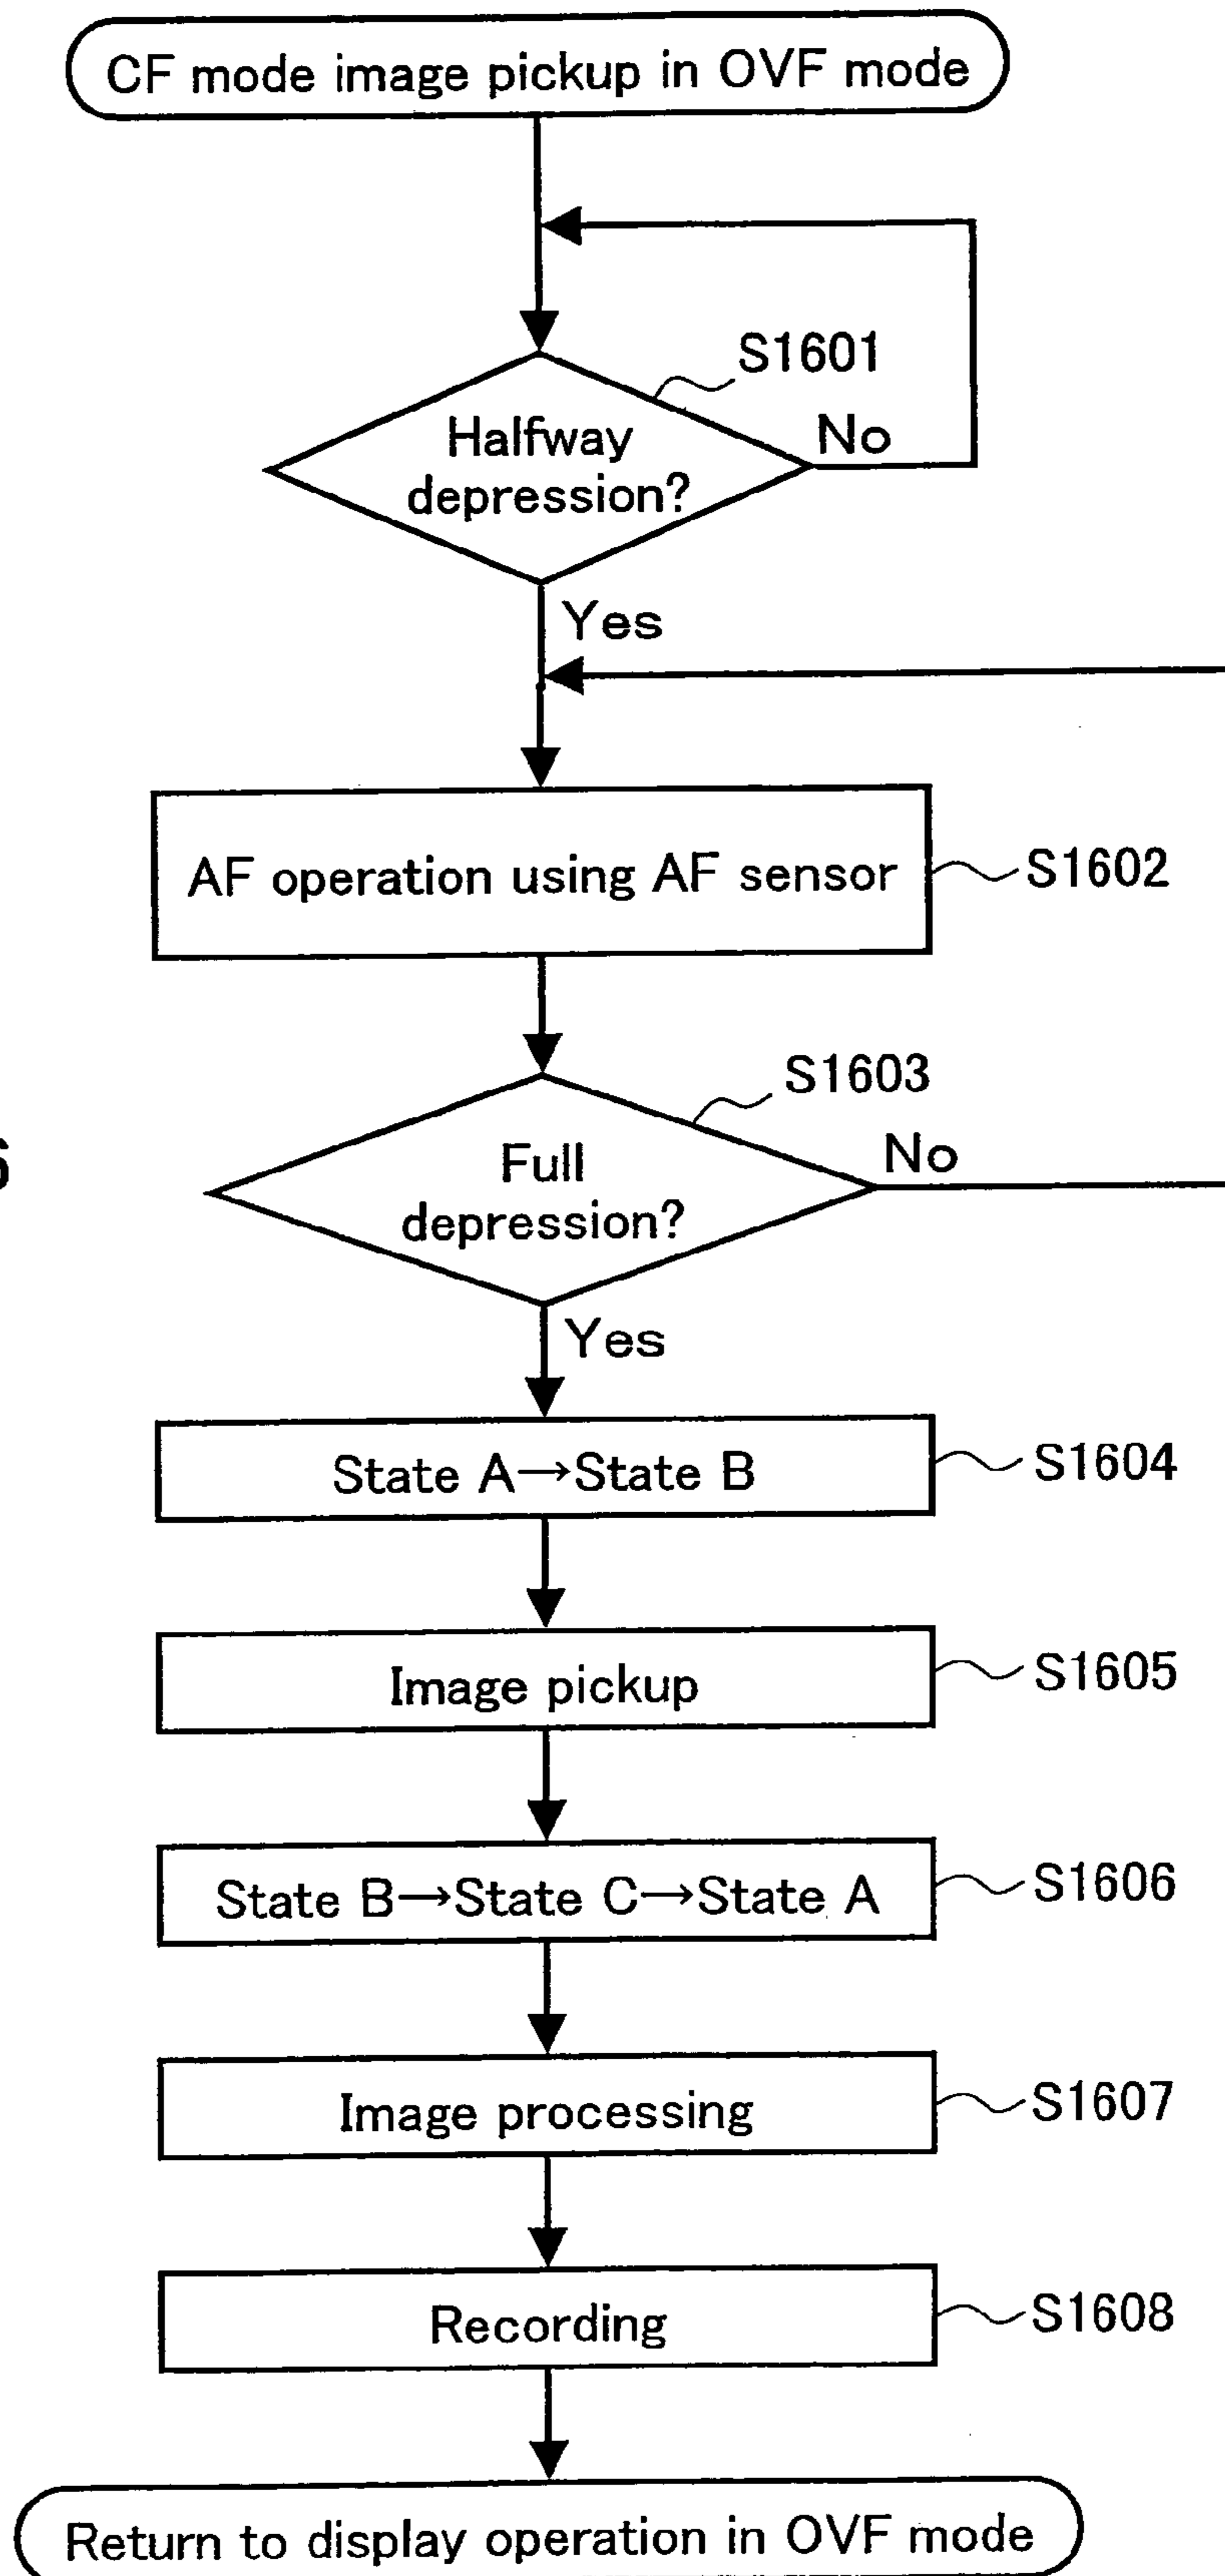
CF mode image pickup in OVF mode

S1601

Halfway depression?

No

Yes

AF operation using AF sensor

S1602

S1603

Full depression?

No

Yes

State A→State B

S1604

Image pickup

S1605

State B→State C→State A

S1606

Image processing

S1607

Recording

S1608

Return to display operation in OVF mode